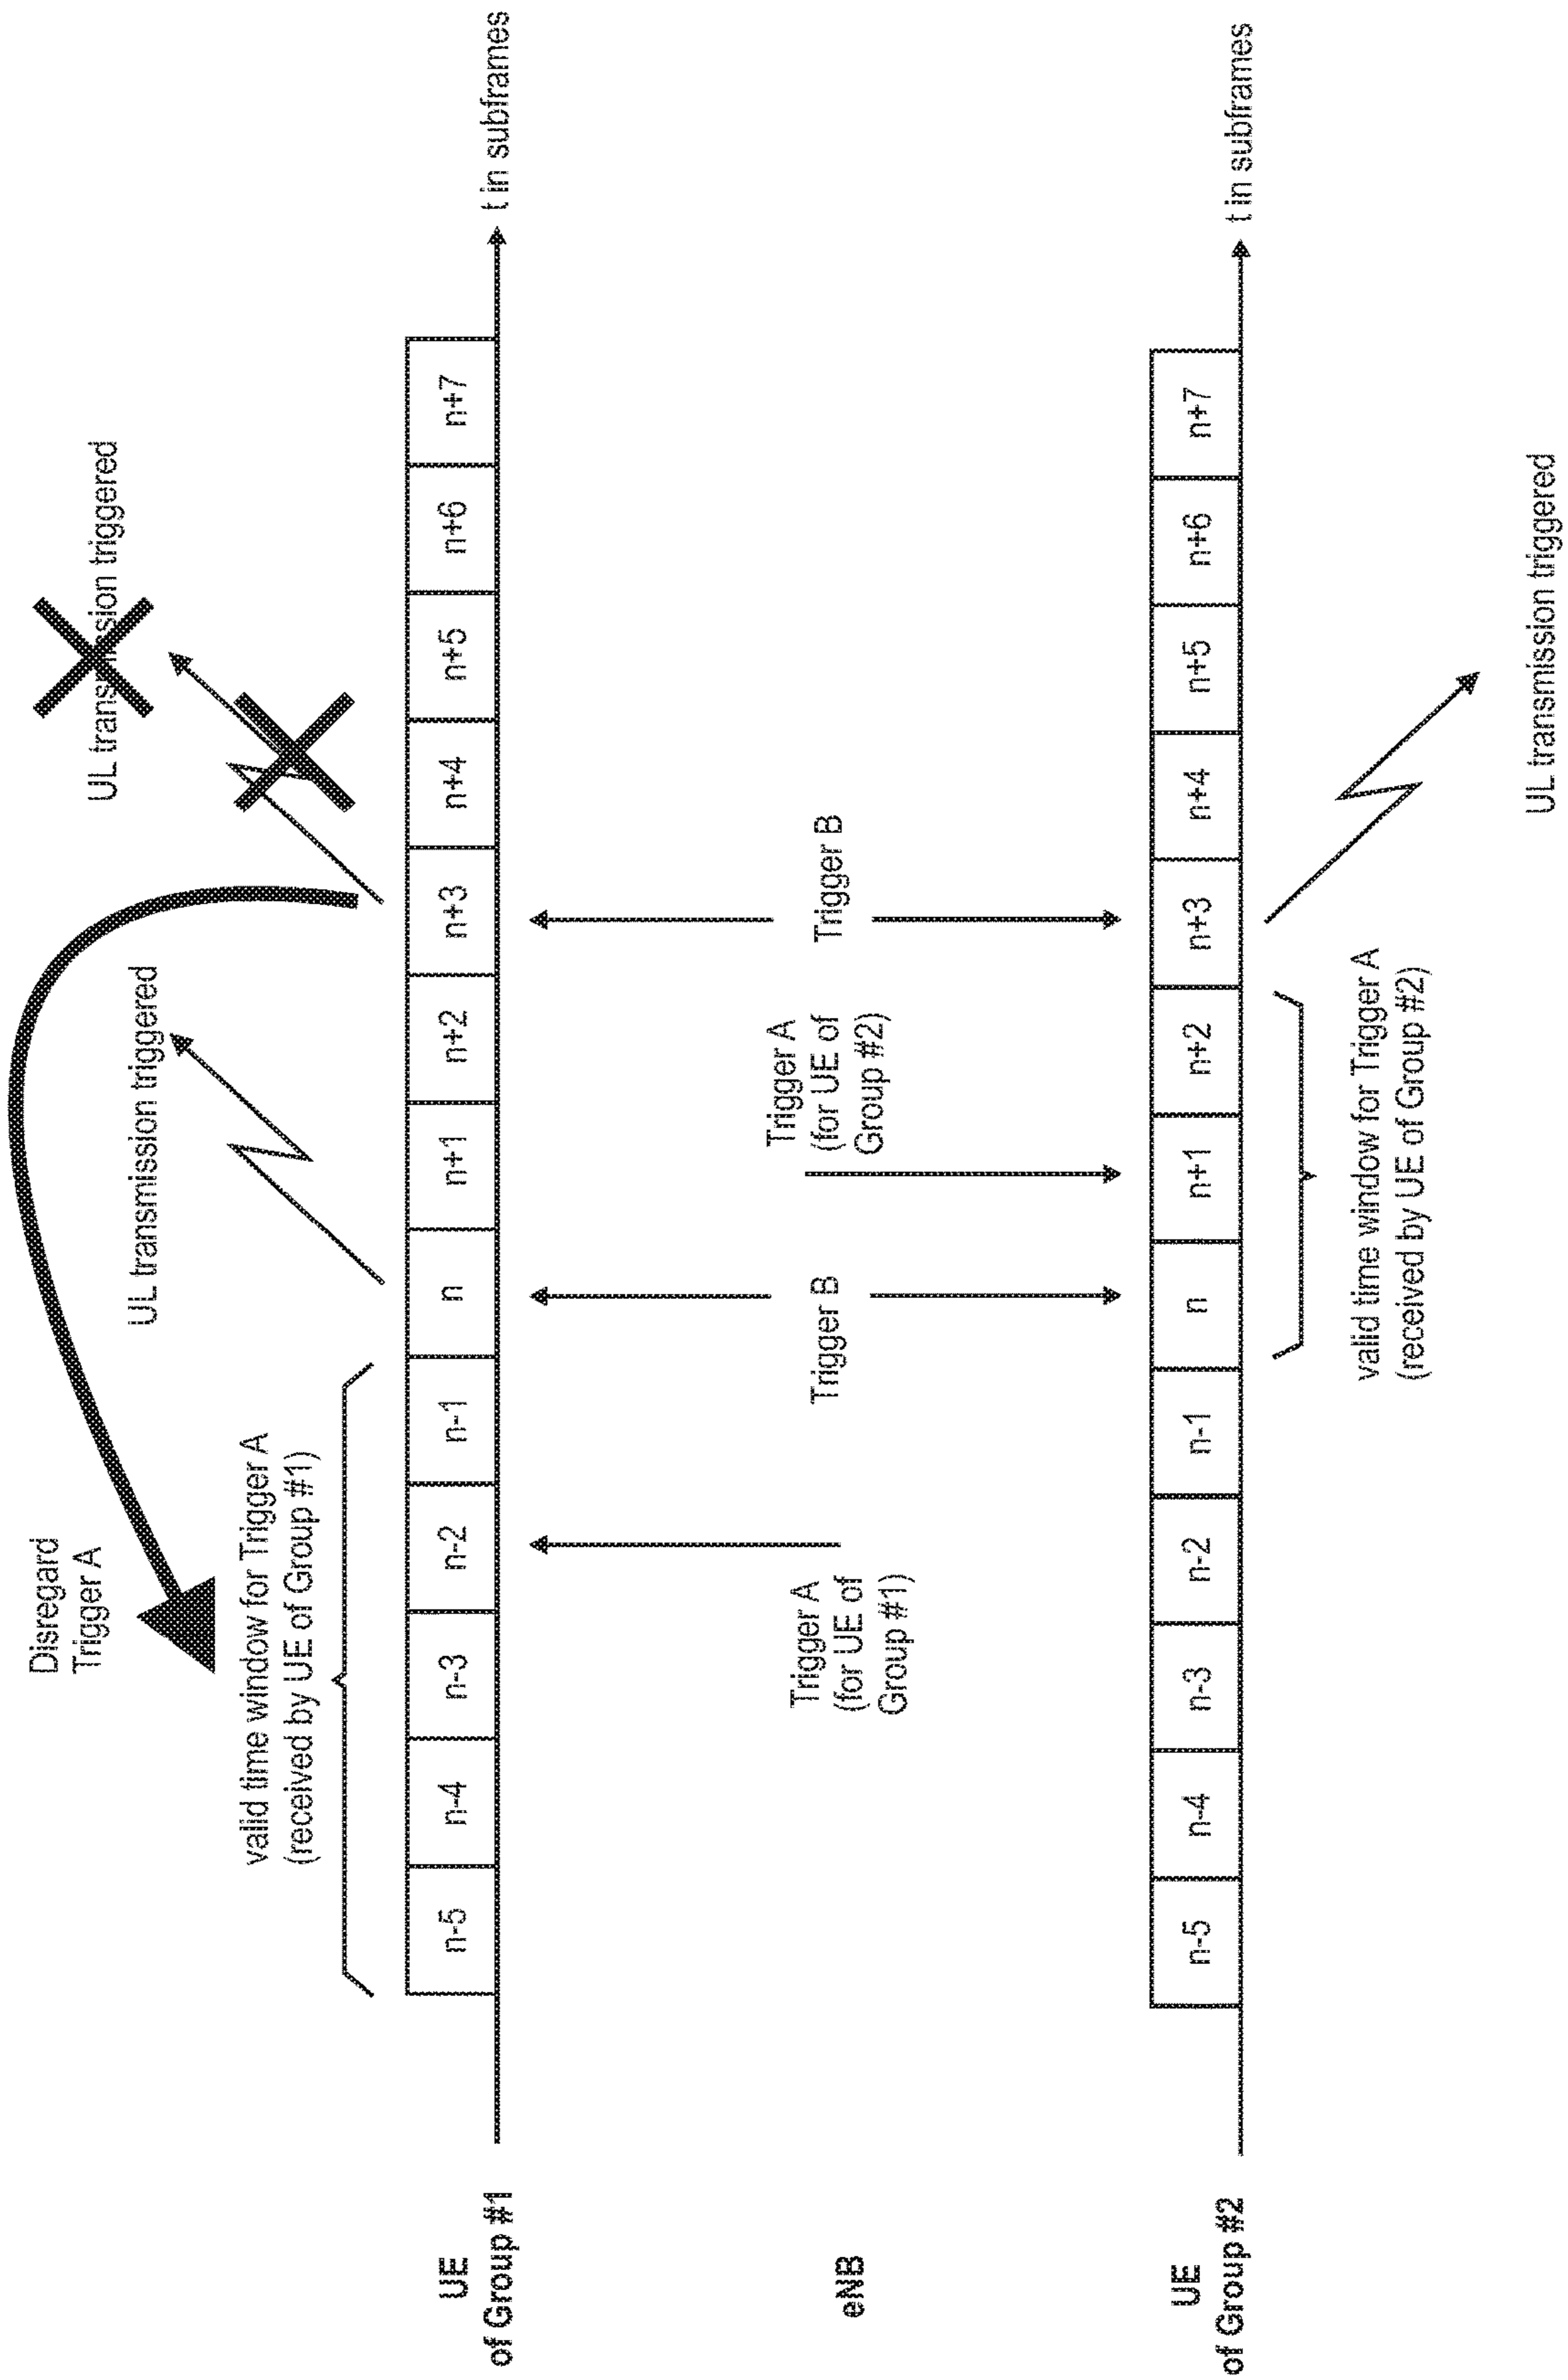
UE of Group #1

eNB

UE of Group #2

Disregard Trigger A

valid time window for Trigger A (received by UE of Group #1)

UL transmission triggered

UL transmission triggered

| n-5 | n-4 | n-3 | n-2 | n-1 | n | n+1 | n+2 | n+3 | n+4 | n+5 | n+6 | n+7 |
|---|---|---|---|---|---|---|---|---|---|---|---|---|

t in subframes

Trigger A (for UE of Group #1)

Trigger B

Trigger A (for UE of Group #2)

Trigger B

| n-5 | n-4 | n-3 | n-2 | n-1 | n | n+1 | n+2 | n+3 | n+4 | n+5 | n+6 | n+7 |
|---|---|---|---|---|---|---|---|---|---|---|---|---|

t in subframes

valid time window for Trigger A (received by UE of Group #2)

UL transmission triggered